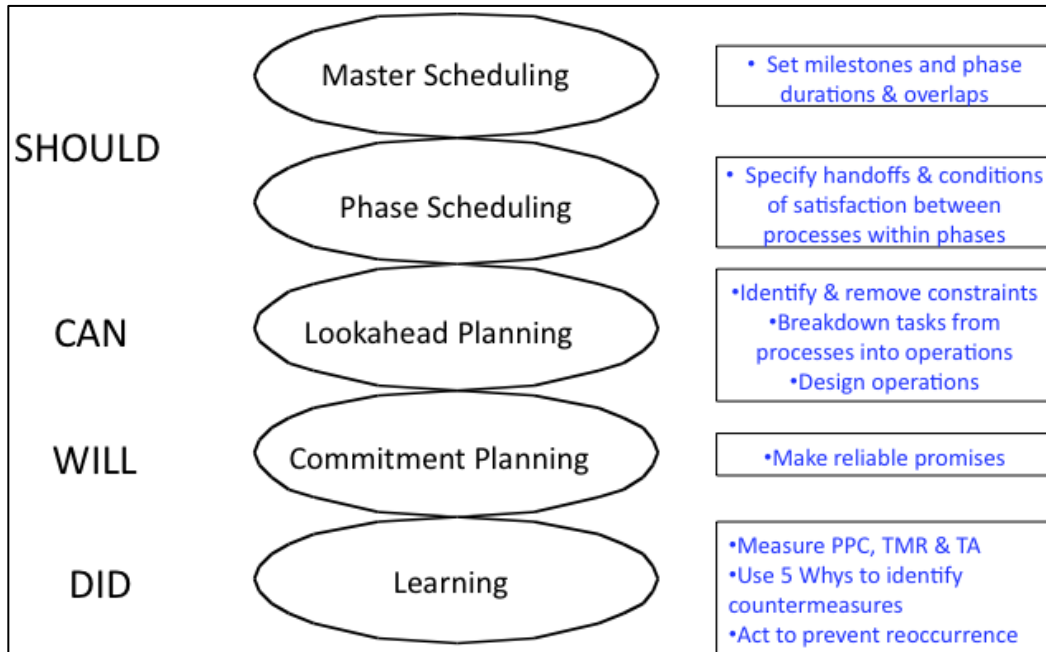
SHOULD

Master Scheduling

• Set milestones and phase durations & overlaps

Phase Scheduling

• Specify handoffs & conditions of satisfaction between processes within phases

CAN

Lookahead Planning

•Identify & remove constraints
•Breakdown tasks from processes into operations
•Design operations

WILL

Commitment Planning

•Make reliable promises

DID

Learning

•Measure PPC, TMR & TA
•Use 5 Whys to identify countermeasures
•Act to prevent reoccurrence